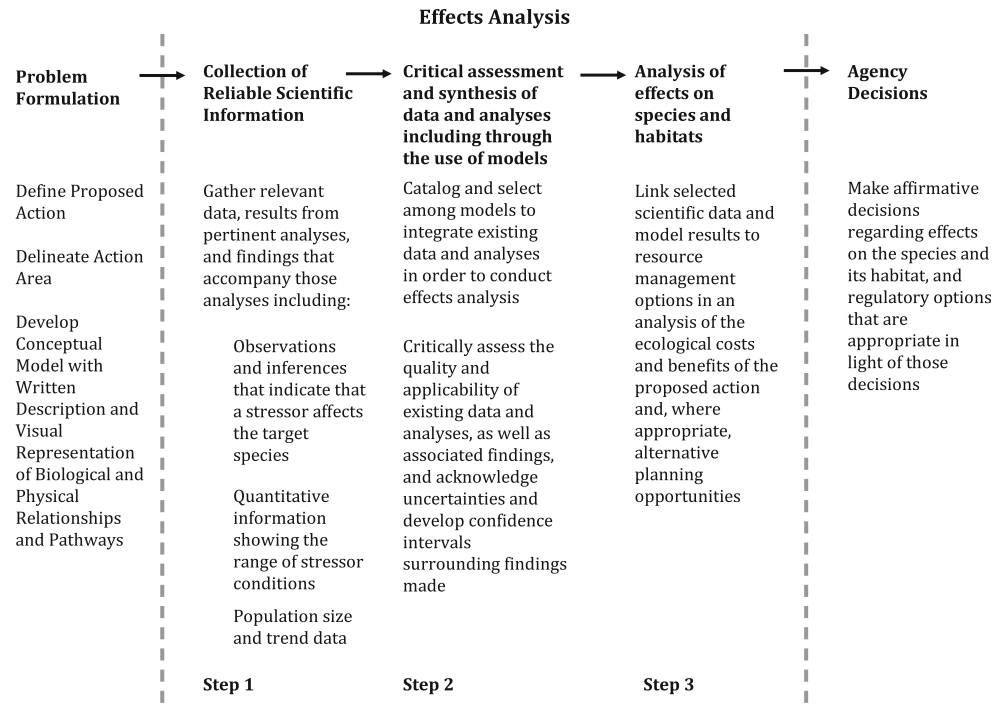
Effects Analysis

Problem Formulation

Define Proposed Action

Delineate Action Area

Develop Conceptual Model with Written Description and Visual Representation of Biological and Physical Relationships and Pathways

Collection of Reliable Scientific Information

Gather relevant data, results from pertinent analyses, and findings that accompany those analyses including:

Observations and inferences that indicate that a stressor affects the target species

Quantitative information showing the range of stressor conditions

Population size and trend data

Step 1

Critical assessment and synthesis of data and analyses including through the use of models

Catalog and select among models to integrate existing data and analyses in order to conduct effects analysis

Critically assess the quality and applicability of existing data and analyses, as well as associated findings, and acknowledge uncertainties and develop confidence intervals surrounding findings made

Step 2

Analysis of effects on species and habitats

Link selected scientific data and model results to resource management options in an analysis of the ecological costs and benefits of the proposed action and, where appropriate, alternative planning opportunities

Step 3

Agency Decisions

Make affirmative decisions regarding effects on the species and its habitat, and regulatory options that are appropriate in light of those decisions